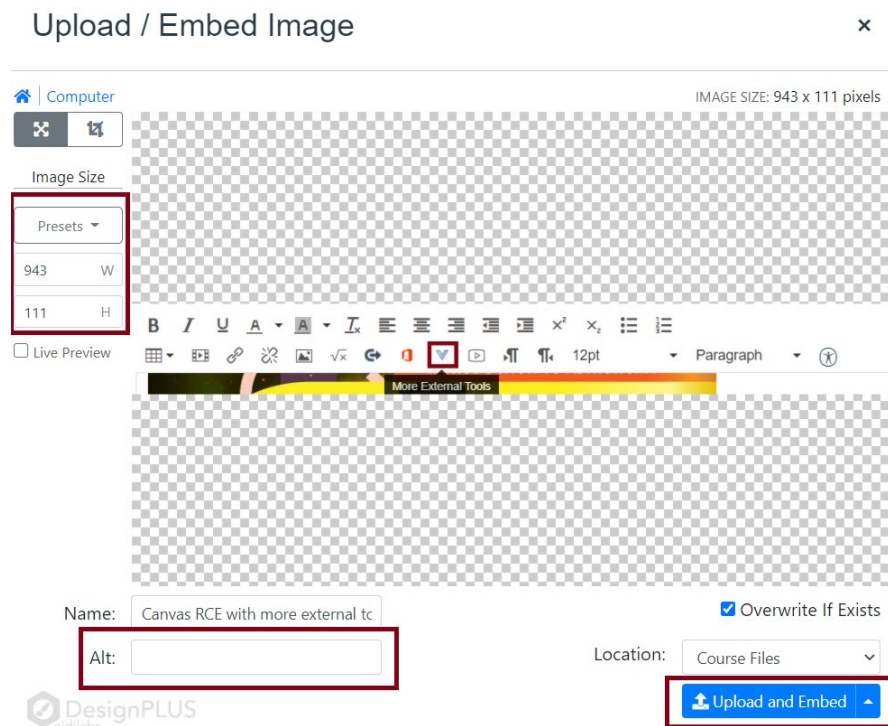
Upload / Embed Image

×

Computer

IMAGE SIZE: 943 x 111 pixels

Image Size

Presets

943 W

111 H

Live Preview

B I U A A $T_x$ $x^2$ $x_2$

√x 12pt Paragraph

More External Tools

Name: Canvas RCE with more external tc

Overwrite If Exists

Alt:

Location: Course Files

DesignPLUS

Upload and Embed